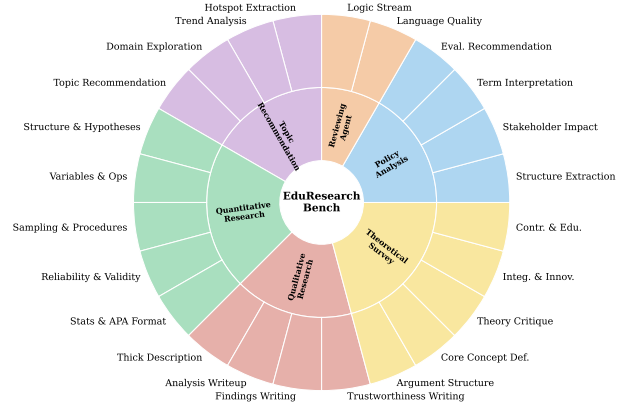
EduResearch Bench

Reviewing Agent
Logic Stream
Language Quality

Policy Analysis
Eval. Recommendation
Term Interpretation
Stakeholder Impact
Structure Extraction

Theoretical Survey
Contr. & Edu.
Integ. & Innov.
Theory Critique
Core Concept Def.
Argument Structure

Qualitative Research
Trustworthiness Writing
Findings Writing
Analysis Writeup
Thick Description

Quantitative Research
Stats & APA Format
Reliability & Validity
Sampling & Procedures
Variables & Ops
Structure & Hypotheses

Topic Recommendation
Topic Recommendation
Domain Exploration
Trend Analysis
Hotspot Extraction